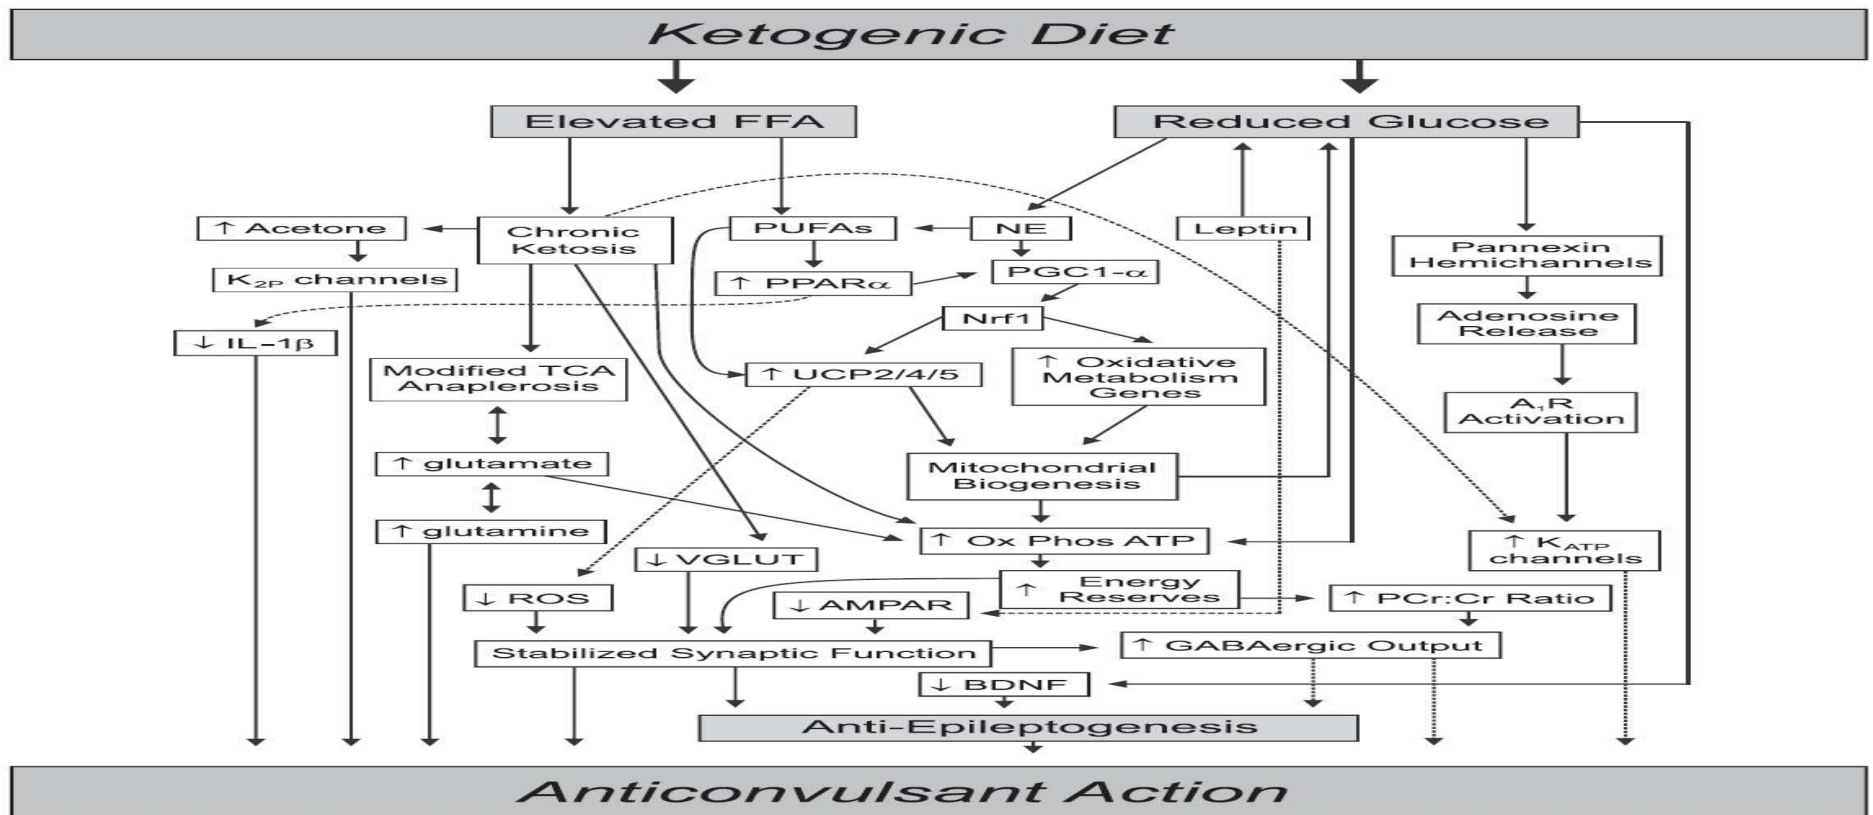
Ketogenic Diet

Elevated FFA

Reduced Glucose

↑ Acetone

Chronic Ketosis

PUFAs

NE

Leptin

$K_{2P}$ channels

↑ PPARα

PGC1-α

Pannexin Hemichannels

↓ IL-1β

Nrf1

Adenosine Release

Modified TCA Anaplerosis

↑ UCP2/4/5

↑ Oxidative Metabolism Genes

$A_1R$ Activation

↑ glutamate

Mitochondrial Biogenesis

↑ glutamine

↑ Ox Phos ATP

↑ $K_{ATP}$ channels

↓ VGLUT

↓ ROS

↑ Energy Reserves

↓ AMPAR

↑ PCr:Cr Ratio

Stabilized Synaptic Function

↑ GABAergic Output

↓ BDNF

Anti-Epileptogenesis

Anticonvulsant Action